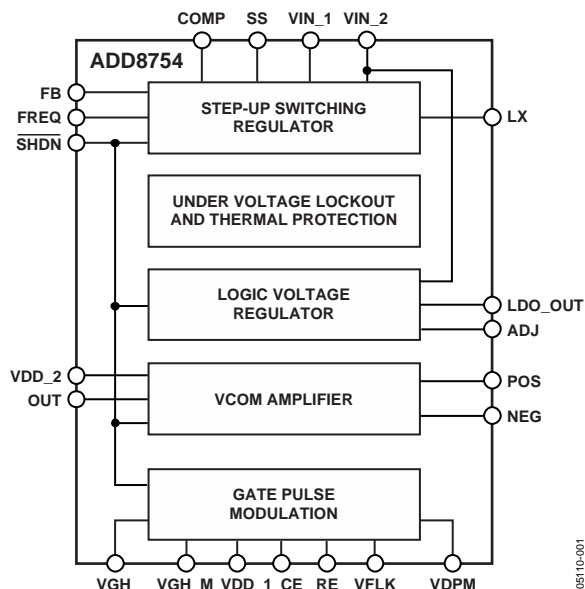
COMP SS VIN_1 VIN_2

ADD8754

FB

FREQ

$\overline{SHDN}$

STEP-UP SWITCHING REGULATOR

LX

UNDER VOLTAGE LOCKOUT AND THERMAL PROTECTION

LOGIC VOLTAGE REGULATOR

LDO_OUT

ADJ

VDD_2

OUT

VCOM AMPLIFIER

POS

NEG

GATE PULSE MODULATION

VGH VGH_M VDD_1 CE RE VFLK VDPM

05110-001